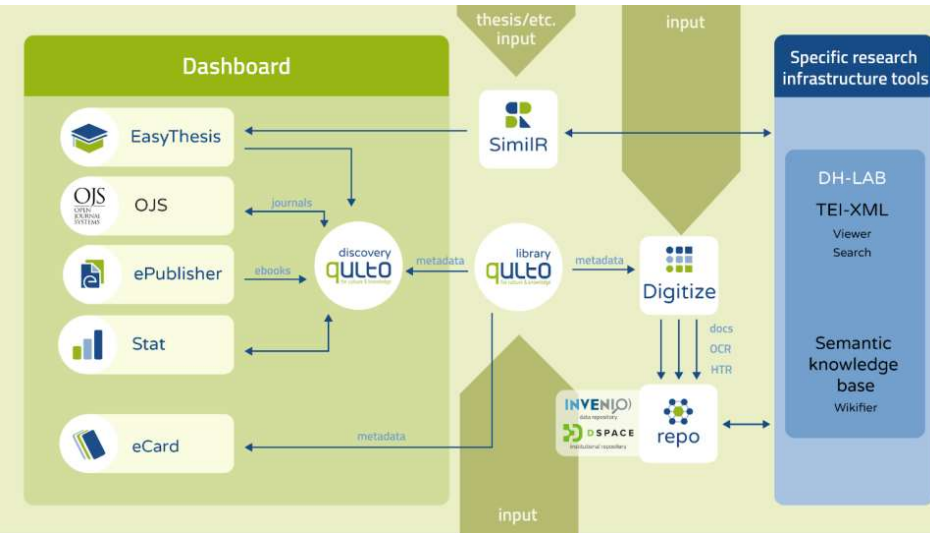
thesis/etc. input

input

Dashboard

Specific research infrastructure tools

EasyThesis

SimilR

OJS
OPEN JOURNAL SYSTEMS

journals

discovery
qulto
for culture & knowledge

library
qulto
for culture & knowledge

DH-LAB
TEI-XML
Viewer
Search

ePublisher

ebooks

metadata

metadata

Digitize

Stat

docs
OCR
HTR

Semantic knowledge base
Wikifier

INVENIO
data repository

DSPACE
institutional repository

repo

eCard

metadata

input